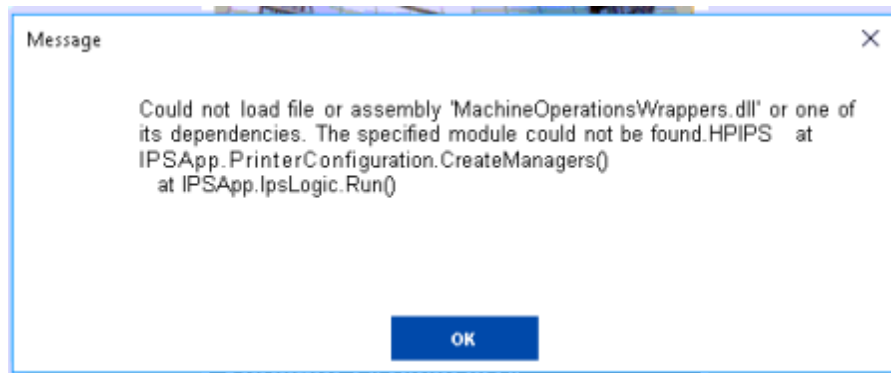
Message

Could not load file or assembly 'MachineOperationsWrappers.dll' or one of its dependencies. The specified module could not be found.HPIPS at IPSApp.PrinterConfiguration.CreateManagers()
at IPSApp.IpsLogic.Run()

OK